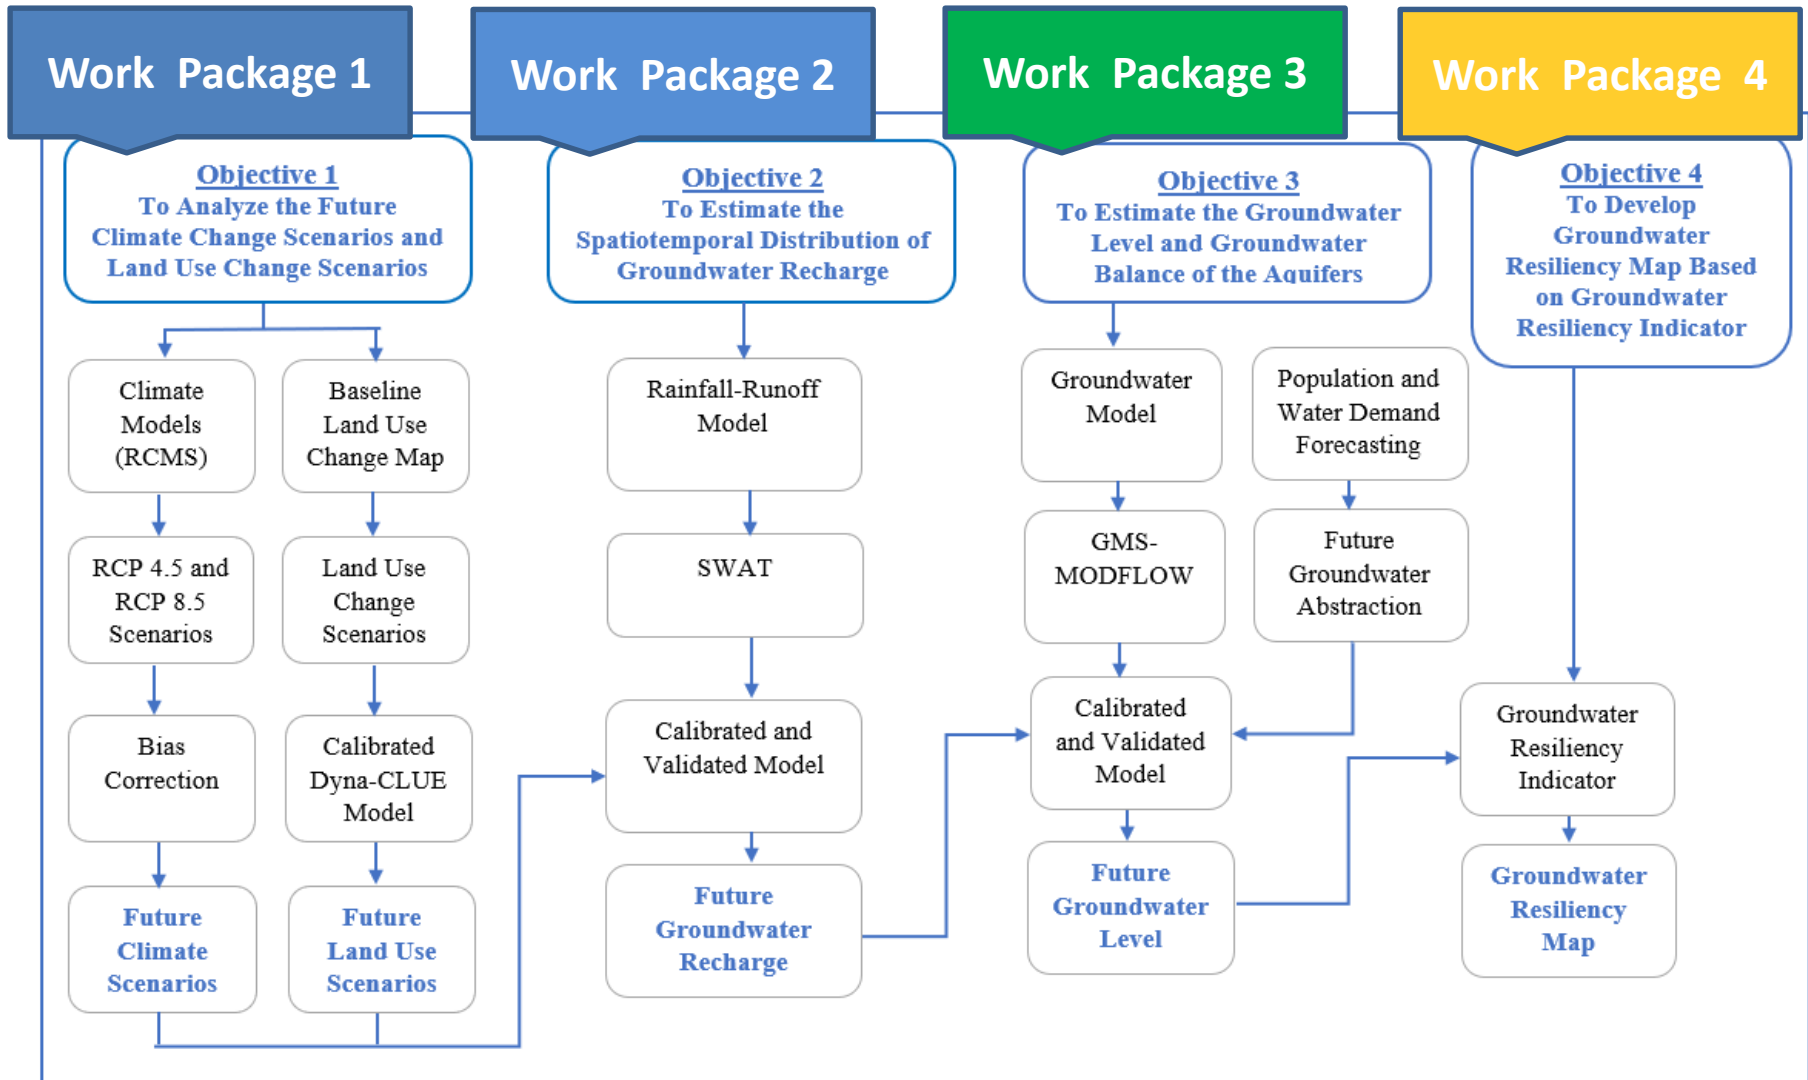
Work Package 1

Work Package 2

Work Package 3

Work Package 4

Objective 1
To Analyze the Future Climate Change Scenarios and Land Use Change Scenarios

Climate Models (RCMS)

Baseline Land Use Change Map

RCP 4.5 and RCP 8.5 Scenarios

Land Use Change Scenarios

Bias Correction

Calibrated Dyna-CLUE Model

Future Climate Scenarios

Future Land Use Scenarios

Objective 2
To Estimate the Spatiotemporal Distribution of Groundwater Recharge

Rainfall-Runoff Model

SWAT

Calibrated and Validated Model

Future Groundwater Recharge

Objective 3
To Estimate the Groundwater Level and Groundwater Balance of the Aquifers

Groundwater Model

Population and Water Demand Forecasting

GMS-MODFLOW

Future Groundwater Abstraction

Calibrated and Validated Model

Future Groundwater Level

Objective 4
To Develop Groundwater Resiliency Map Based on Groundwater Resiliency Indicator

Groundwater Resiliency Indicator

Groundwater Resiliency Map